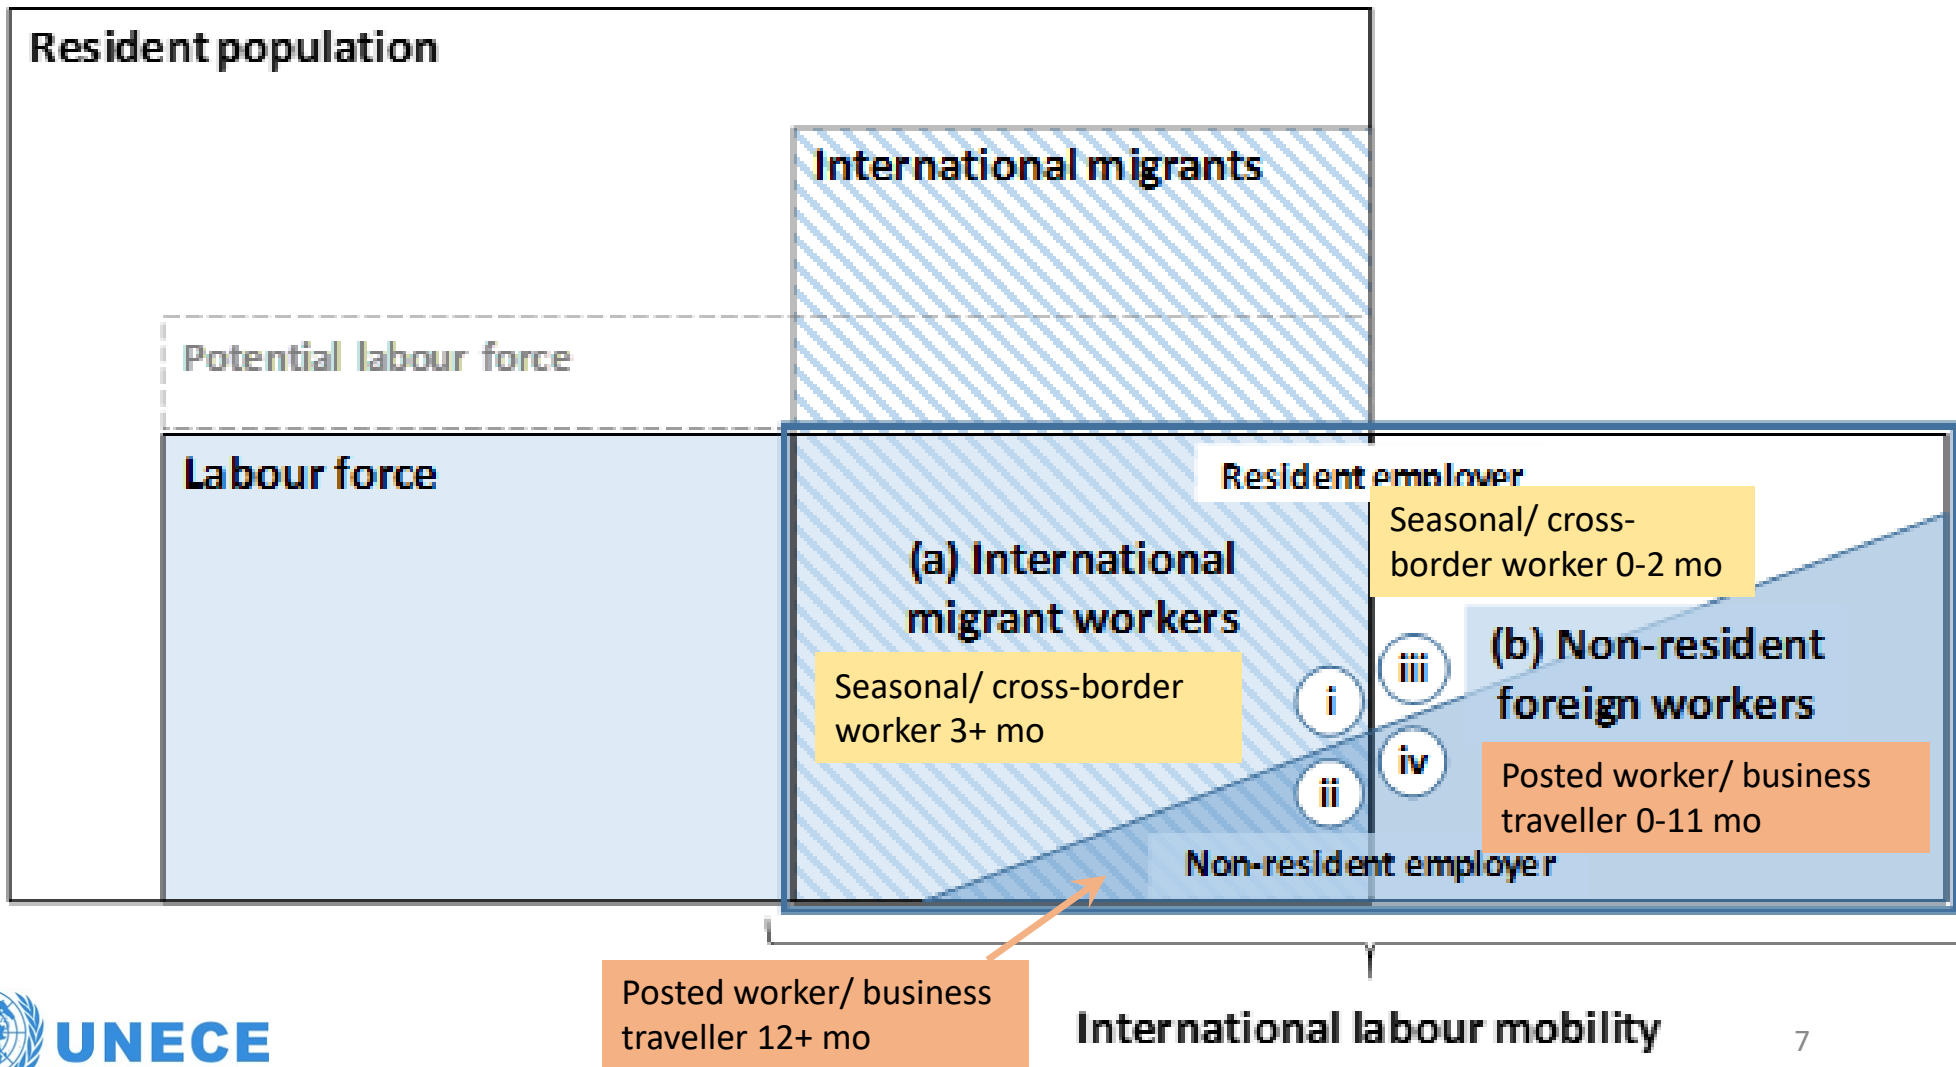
Resident population

International migrants

Potential labour force

Labour force

Resident employer

(a) International migrant workers

Seasonal/ cross-border worker 3+ mo

Seasonal/ cross-border worker 0-2 mo

i

ii

iii

iv

(b) Non-resident foreign workers

Posted worker/ business traveller 0-11 mo

Non-resident employer

Posted worker/ business traveller 12+ mo

International labour mobility

UNECE

7